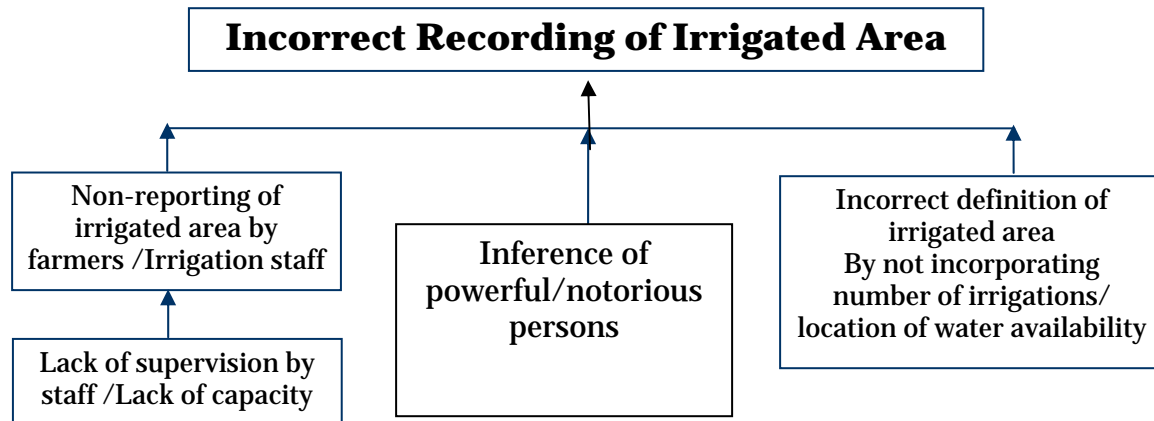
Incorrect Recording of Irrigated Area

Non-reporting of irrigated area by farmers /Irrigation staff

Lack of supervision by staff /Lack of capacity

Inference of powerful/notorious persons

Incorrect definition of irrigated area By not incorporating number of irrigations/ location of water availability